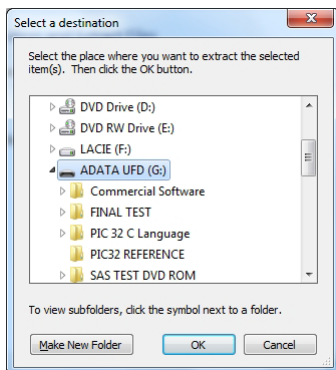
Select a destination

Select the place where you want to extract the selected item(s). Then click the OK button.

DVD Drive (D:)
DVD RW Drive (E:)
LACIE (F:)
ADATA UFD (G:)
Commercial Software
FINAL TEST
PIC 32 C Language
PIC32 REFERENCE
SAS TEST DVD ROM

To view subfolders, click the symbol next to a folder.

Make New Folder
OK
Cancel